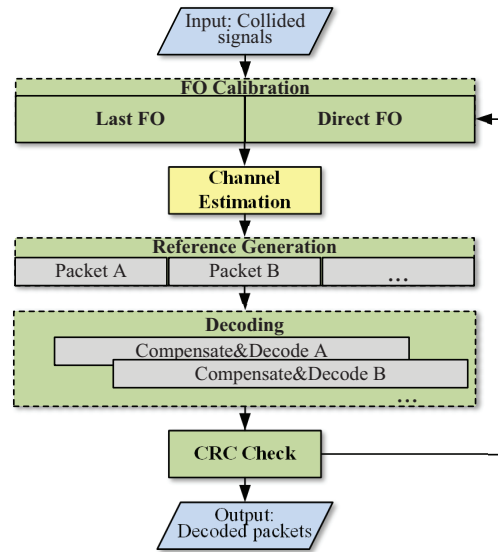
Input: Collided signals

FO Calibration

Last FO

Direct FO

Channel Estimation

Reference Generation

Packet A

Packet B

...

Decoding

Compensate&Decode A

Compensate&Decode B

...

CRC Check

Output: Decoded packets